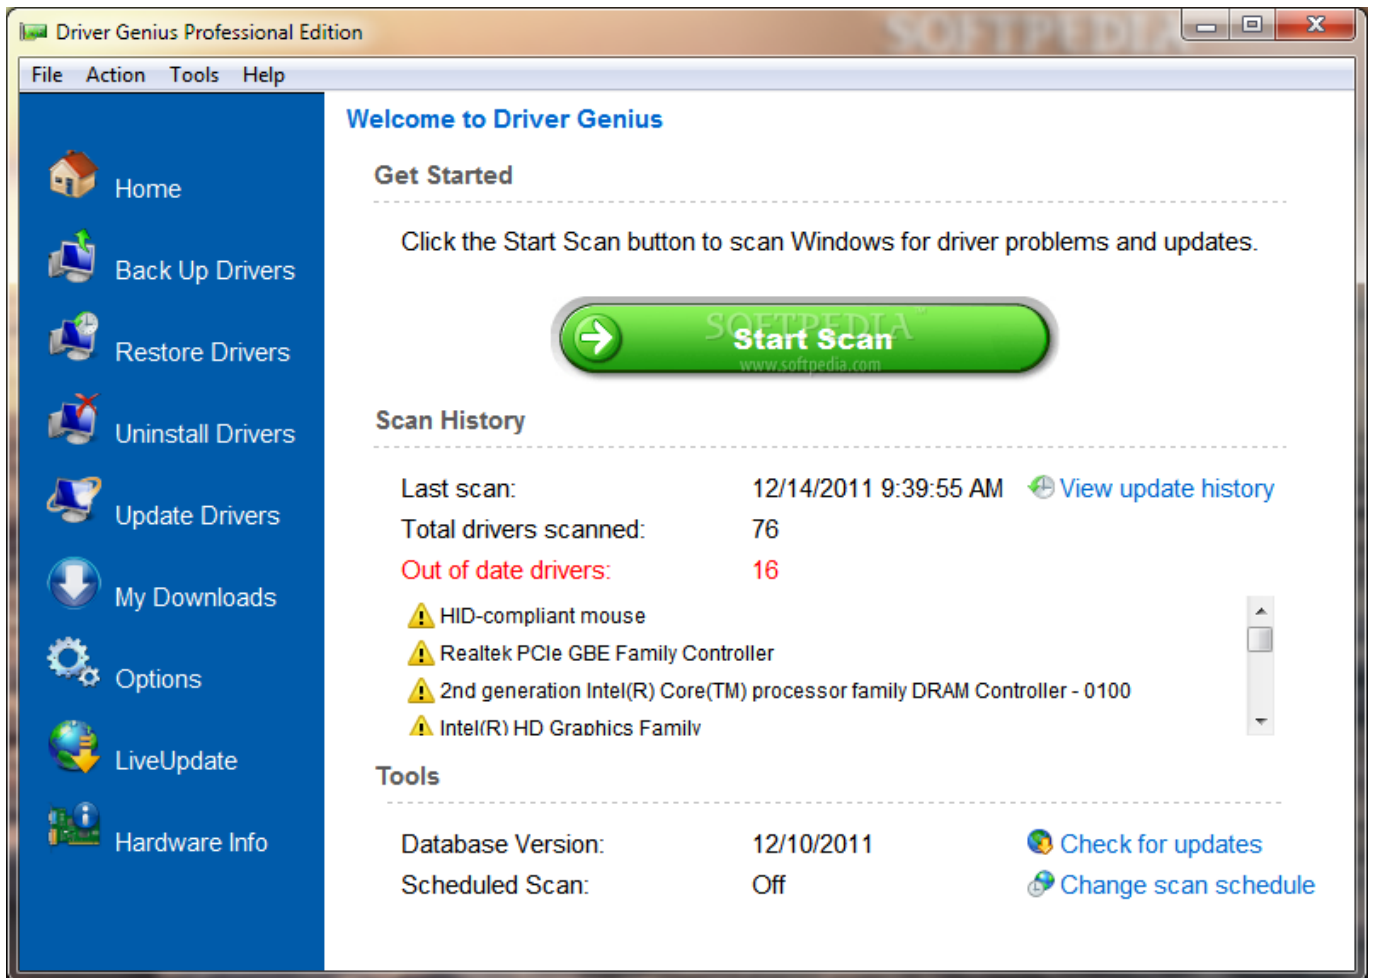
Driver Genius Professional Edition

SOFTPEDIA

File Action Tools Help

Home

Back Up Drivers

Restore Drivers

Uninstall Drivers

Update Drivers

My Downloads

Options

LiveUpdate

Hardware Info

Welcome to Driver Genius

Get Started

Click the Start Scan button to scan Windows for driver problems and updates.

Start Scan

SOFTPEDIA
www.softpedia.com

Scan History

| | | |
|---|---|---|
| Last scan: | 12/14/2011 9:39:55 AM | View update history |
| Total drivers scanned: | 76 | |
| Out of date drivers: | 16 | |

HID-compliant mouse
Realtek PCIe GBE Family Controller
2nd generation Intel(R) Core(TM) processor family DRAM Controller - 0100
Intel(R) HD Graphics Family

Tools

| | | |
|---|---|---|
| Database Version: | 12/10/2011 | Check for updates |
| Scheduled Scan: | Off | Change scan schedule |